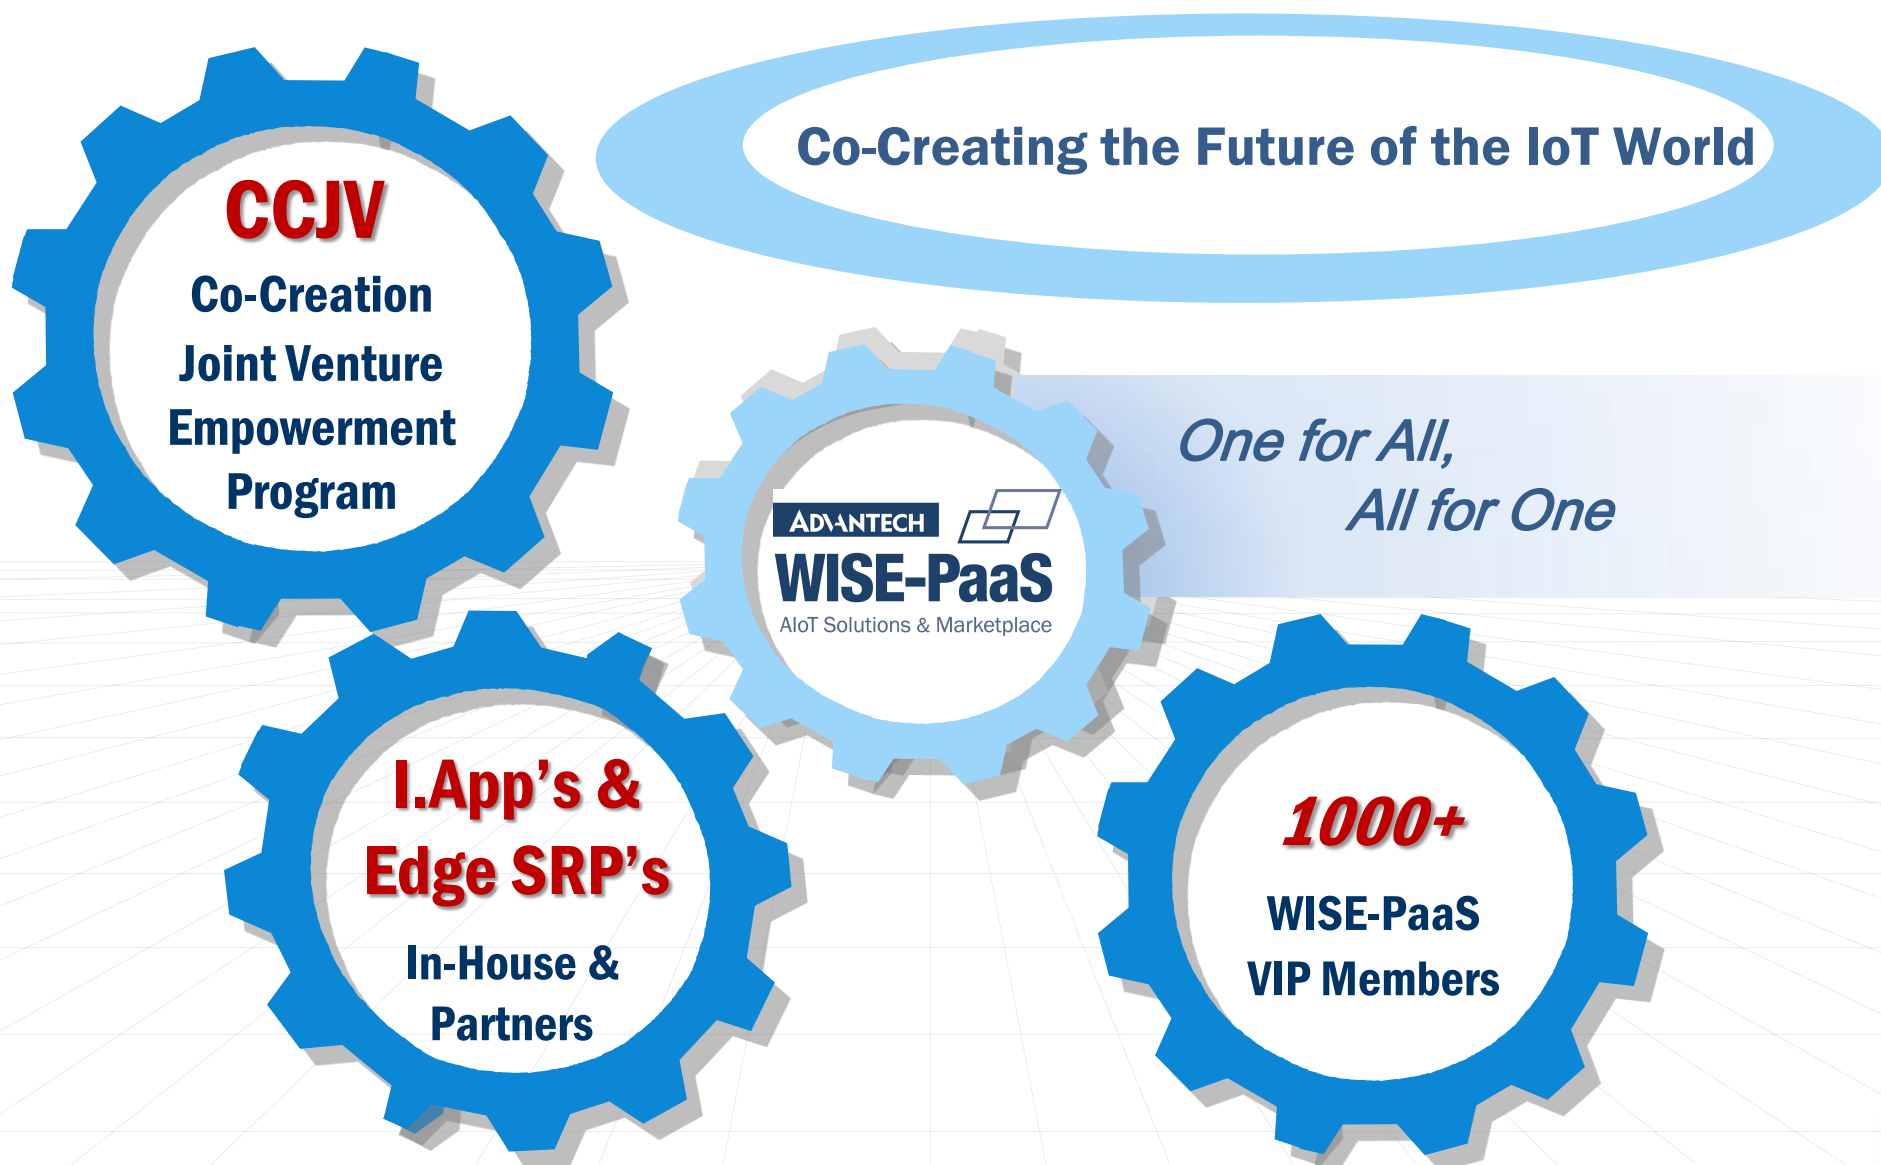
Co-Creating the Future of the IoT World

CCJV
Co-Creation Joint Venture Empowerment Program

ADVANTECH
WISE-PaaS
AIoT Solutions & Marketplace

One for All,
All for One

I.App's & Edge SRP's
In-House & Partners

1000+
WISE-PaaS VIP Members